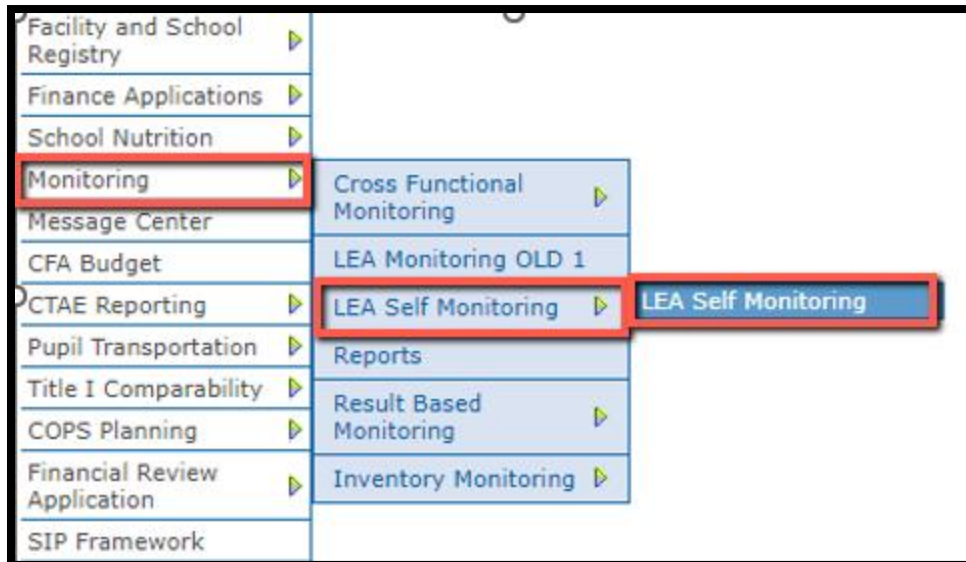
Facility and School Registry
Finance Applications
School Nutrition
Monitoring
Message Center
CFA Budget
CTAE Reporting
Pupil Transportation
Title I Comparability
COPS Planning
Financial Review Application
SIP Framework

Cross Functional Monitoring
LEA Monitoring OLD 1
LEA Self Monitoring
Reports
Result Based Monitoring
Inventory Monitoring

LEA Self Monitoring